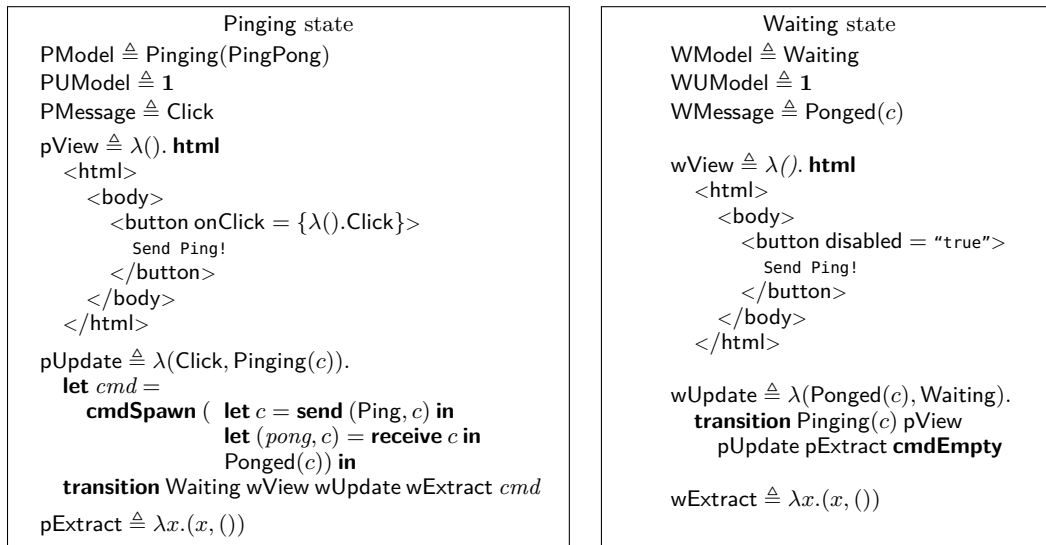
Pinging state

PModel $\triangleq$ Pinging(PingPong)
PUModel $\triangleq$ $\mathbf{1}$
PMessage $\triangleq$ Click

pView $\triangleq$ $\lambda()$. **html**
<html>
<body>
<button onClick = $\{\lambda().\text{Click}\}$>
Send Ping!
</button>
</body>
</html>

pUpdate $\triangleq$ $\lambda$(Click, Pinging($c$)).
**let** $cmd$ =
**cmdSpawn** ( **let** $c$ = **send** (Ping, $c$) **in**
**let** $(pong, c)$ = **receive** $c$ **in**
Ponged($c$)) **in**
**transition** Waiting wView wUpdate wExtract $cmd$

pExtract $\triangleq$ $\lambda x.(x, ())$

Waiting state

WModel $\triangleq$ Waiting
WUModel $\triangleq$ $\mathbf{1}$
WMessage $\triangleq$ Ponged($c$)

wView $\triangleq$ $\lambda()$. **html**
<html>
<body>
<button disabled = "true">
Send Ping!
</button>
</body>
</html>

wUpdate $\triangleq$ $\lambda$(Ponged($c$), Waiting).
**transition** Pinging($c$) pView
pUpdate pExtract **cmdEmpty**

wExtract $\triangleq$ $\lambda x.(x, ())$